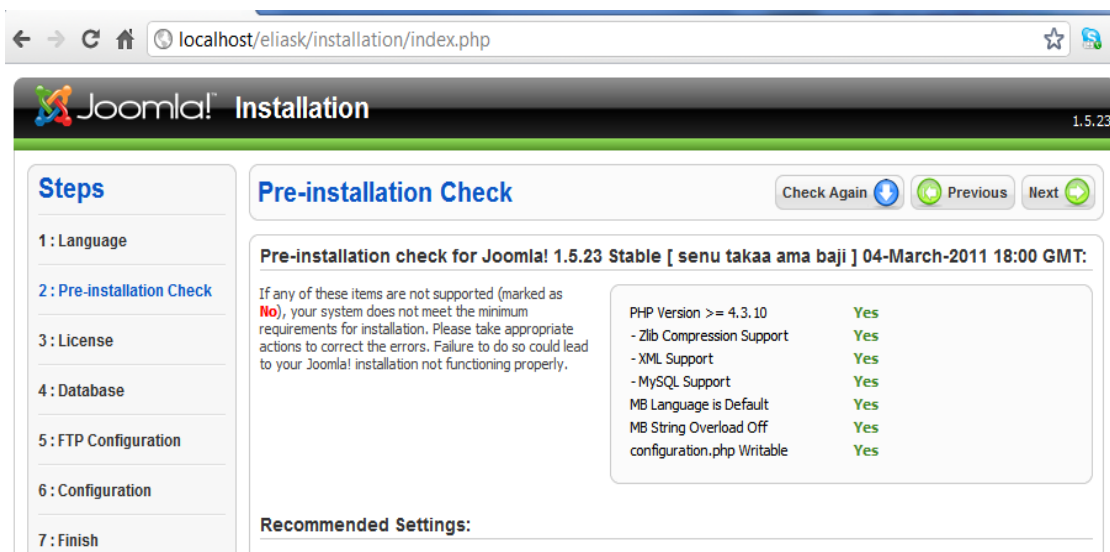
localhost/eliask/installation/index.php

Joomla! Installation

1.5.23

Steps

1 : Language

2 : Pre-installation Check

3 : License

4 : Database

5 : FTP Configuration

6 : Configuration

7 : Finish

Pre-installation Check

Check Again

Previous

Next

Pre-installation check for Joomla! 1.5.23 Stable [ senu takaa ama baji ] 04-March-2011 18:00 GMT:

If any of these items are not supported (marked as No), your system does not meet the minimum requirements for installation. Please take appropriate actions to correct the errors. Failure to do so could lead to your Joomla! installation not functioning properly.

| | |
|---|---|
| PHP Version >= 4.3.10 | Yes |
| - Zlib Compression Support | Yes |
| - XML Support | Yes |
| - MySQL Support | Yes |
| MB Language is Default | Yes |
| MB String Overload Off | Yes |
| configuration.php Writable | Yes |

Recommended Settings: